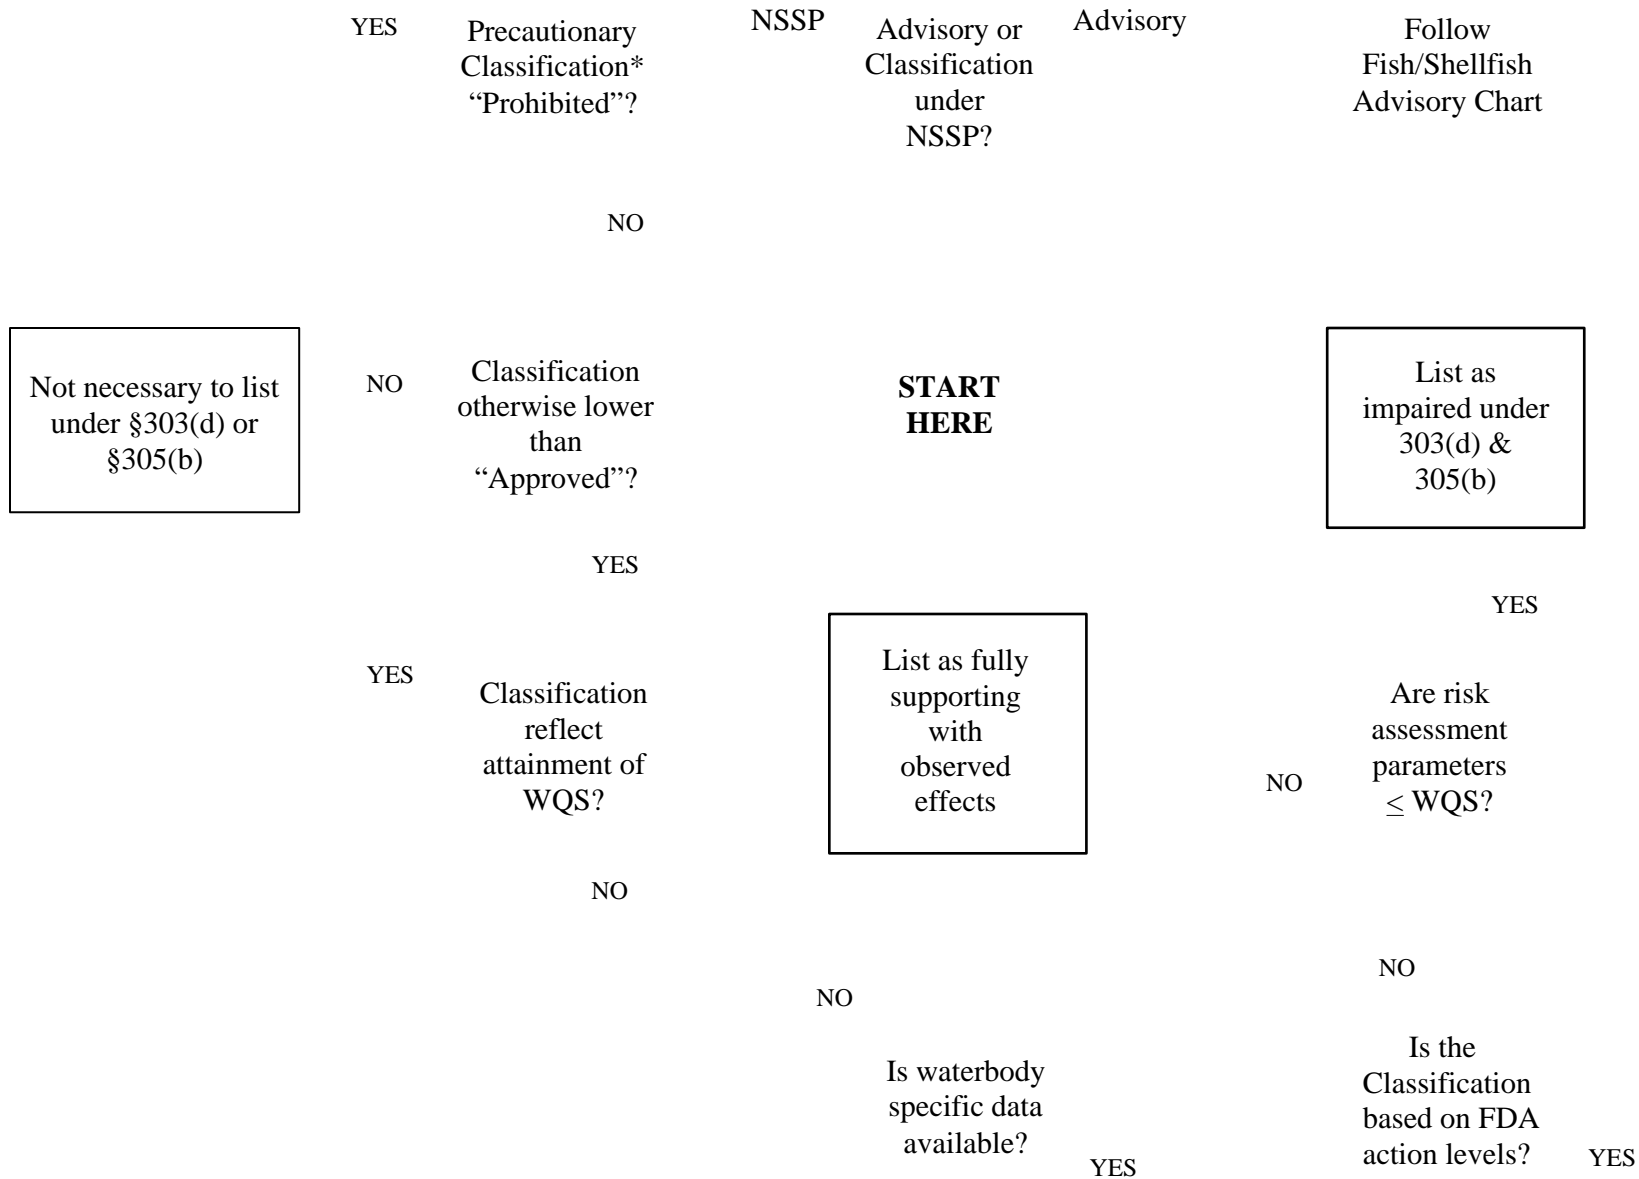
YES

Precautionary Classification* “Prohibited”?

NSSP

Advisory or Classification under NSSP?

Advisory

Follow Fish/Shellfish Advisory Chart

NO

Not necessary to list under §303(d) or §305(b)

NO

Classification otherwise lower than “Approved”?

START HERE

List as impaired under 303(d) & 305(b)

YES

YES

YES

Classification reflect attainment of WQS?

List as fully supporting with observed effects

Are risk assessment parameters $\leq$ WQS?

NO

NO

NO

NO

Is waterbody specific data available?

YES

Is the Classification based on FDA action levels?

YES